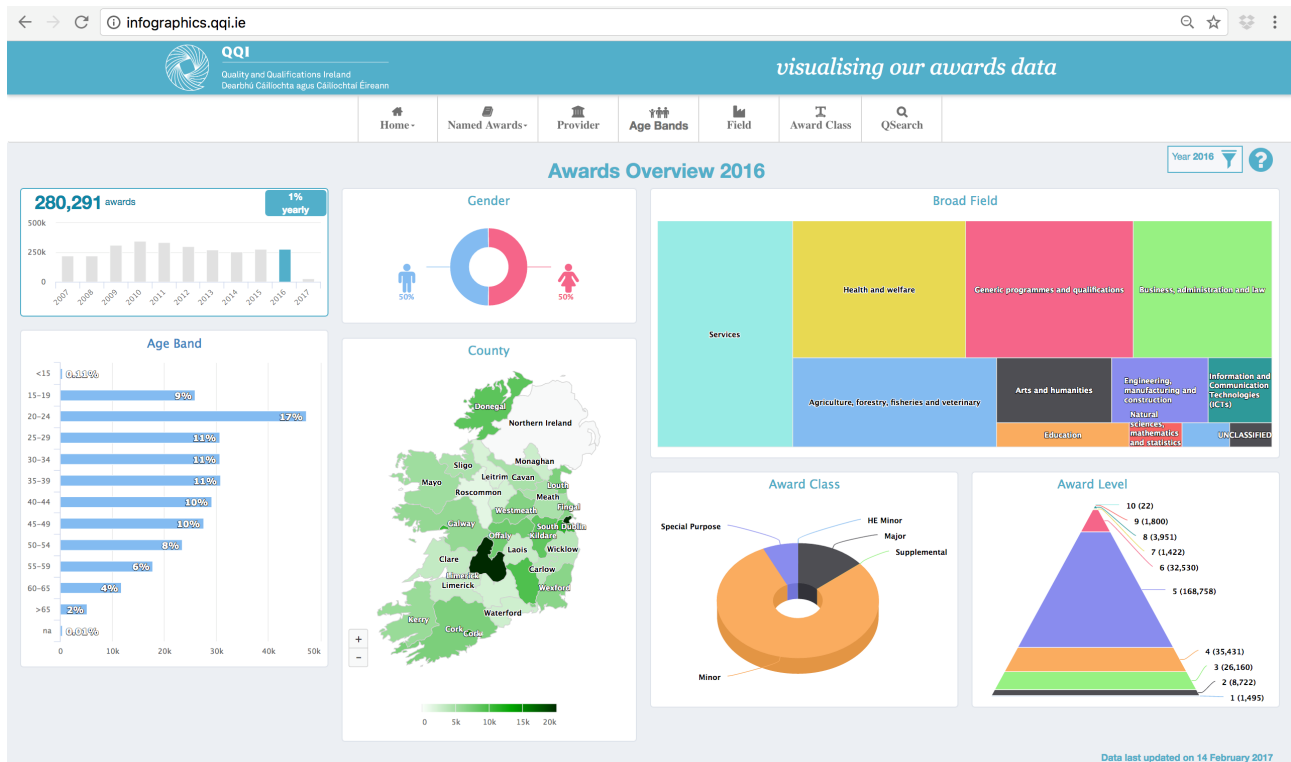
infographics.qqi.ie

QQI
Quality and Qualifications Ireland
Dearbhú Cáilíochta agus Cáilíochtaí Éireann

visualising our awards data

Home ▾ | Named Awards ▾ | Provider | Age Bands | Field | Award Class | QSearch

Year 2016

Awards Overview 2016

280,291 awards
1% yearly

500k
250k
0
2007 2008 2009 2010 2011 2012 2013 2014 2015 2016 2017

Gender
50%
50%

Broad Field
Services
Health and welfare
Generic programmes and qualifications
Business, administration and law
Agriculture, forestry, fisheries and veterinary
Arts and humanities
Engineering, manufacturing and construction
Information and Communication Technologies (ICTs)
Natural sciences, mathematics and statistics
Education
UNCLASSIFIED

Age Band
| Age | % |
|---|---|
| <15 | 0.11% |
| 15-19 | 9% |
| 20-24 | 17% |
| 25-29 | 11% |
| 30-34 | 11% |
| 35-39 | 11% |
| 40-44 | 10% |
| 45-49 | 10% |
| 50-54 | 8% |
| 55-59 | 6% |
| 60-65 | 4% |
| >65 | 2% |
| na | 0.01% |

0 10k 20k 30k 40k 50k

County
Donegal
Northern Ireland
Sligo
Monaghan
Leitrim
Cavan
Mayo
Roscommon
Louth
Meath
Fingal
Westmeath
Galway
South Dublin
Offaly
Kildare
Laois
Wicklow
Clare
Limerick
Limerick
Carlow
Wexford
Waterford
Kerry
Cork
Cork
+
-
0 5k 10k 15k 20k

Award Class
Special Purpose
HE Minor
Major
Supplemental
Minor

Award Level
10 (22)
9 (1,800)
8 (3,951)
7 (1,422)
6 (32,530)
5 (168,758)
4 (35,431)
3 (26,160)
2 (8,722)
1 (1,495)

Data last updated on 14 February 2017